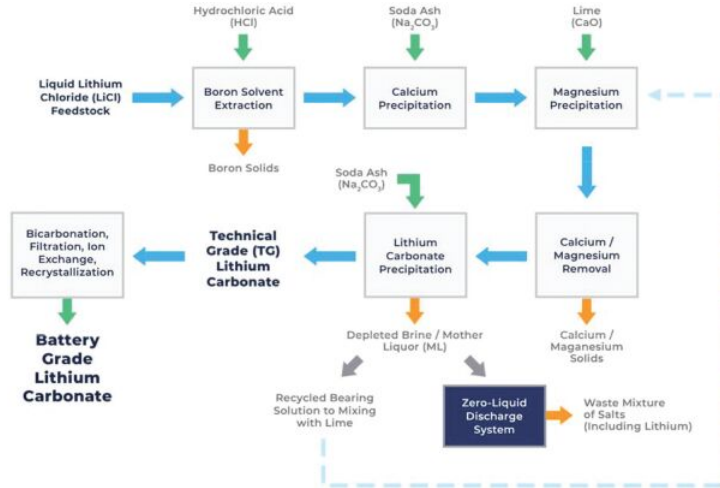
Hydrochloric Acid (HCl)

Soda Ash ($Na_2CO_3$)

Lime (CaO)

Liquid Lithium Chloride (LiCl) Feedstock

Boron Solvent Extraction

Calcium Precipitation

Magnesium Precipitation

Boron Solids

Soda Ash ($Na_2CO_3$)

Bicarbonation, Filtration, Ion Exchange, Recrystallization

Technical Grade (TG) Lithium Carbonate

Lithium Carbonate Precipitation

Calcium / Magnesium Removal

Battery Grade Lithium Carbonate

Depleted Brine / Mother Liquor (ML)

Calcium / Maganesium Solids

Recycled Bearing Solution to Mixing with Lime

Zero-Liquid Discharge System

Waste Mixture of Salts (Including Lithium)